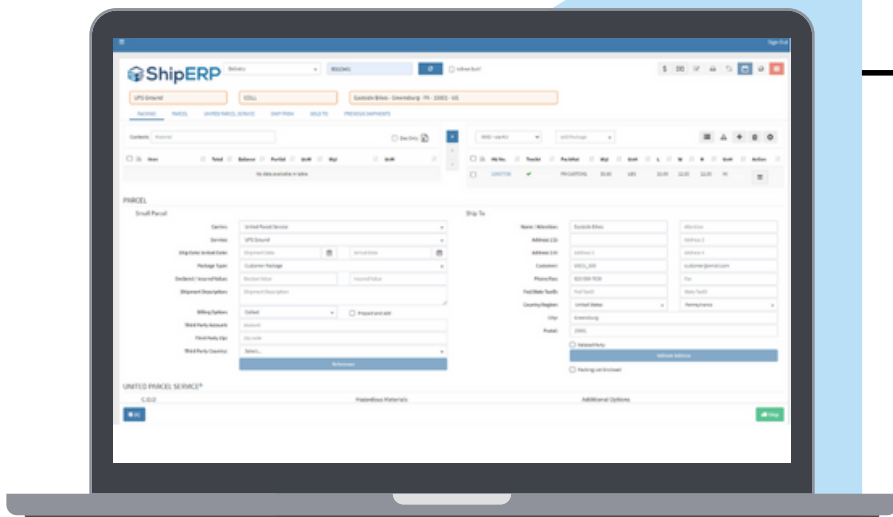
Sign Out

ShipERP

Delivery

UPS Ground

COLL

Eastside Bikes - Greensburg - PA - 15601 - US

PACKING PARCEL UNITED PARCEL SERVICE SHIP FROM SOLD TO PREVIOUS SHIPMENTS

Contents

Item Total Balance Partial UoM Wgt UoM

No data available in table

HU No. Tracker Pack Mat Wgt UoM L W H UoM Action

PM CARTONS

PARCEL

Small Parcel

Carrier United Parcel Service

Service UPS Ground

Ship Date / Arrival Date Shipment Date Arrival Date

Package Type Customer Package

Declared / Insured Value Declared Value Insured Value

Shipment Description Shipment Description

Billing Option Collect

Third Party Account Account

Third Party Zip Zip code

Third Party Country Select...

Reference

Ship To

Name / Attention Eastside Bikes Attention

Address 1/2 Address 2

Address 3/4 Address 3 Address 4

Customer customer@email.com

Phone/Fax Fax

Fed/State TaxID Fed TaxID State TaxID

Country/Region United States Pennsylvania

City Greensburg

Postal 15601

Validate Address

UNITED PARCEL SERVICE®

C.O.D Hazardous Materials Additional Options

Ship